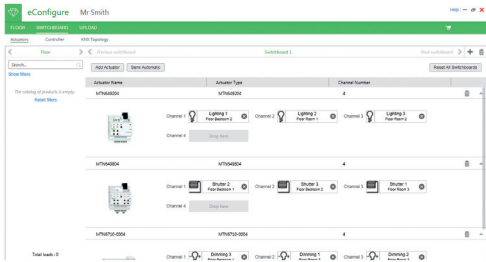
eConfigure Mr Smith

Help

FLOOR SWITCHBOARD UPLOAD

Actuators Controller KNX Topology

Floor

Previous switchboard

Switchboard 1

Next switchboard

Search...

Show filters

Add Actuator Semi Automatic

Reset All Switchboards

The catalog of products is empty.

Reset filters

| Actuator Name | Actuator Type | Channel Number |
|---|---|---|
| MTN649204 | MTN649204 | 4 |

Channel 1 Lighting 1 Floor Bedroom 2
Channel 2 Lighting 2 Floor Room 1
Channel 3 Lighting 2 Floor Room 2
Channel 4 Drop here

| MTN649804 | MTN649804 | 4 |
|---|---|---|

Channel 1 Shutter 2 Floor Bedroom 1
Channel 2 Shutter 3 Floor Bedroom 2
Channel 3 Shutter 1 Floor Room 2
Channel 4 Drop here

| MTN6710-0004 | MTN6710-0004 | 4 |
|---|---|---|

Channel 1 Dimming 3 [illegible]
Channel 2 Dimming 1 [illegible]
Channel 3 Dimming 2 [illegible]

Total leads : 0